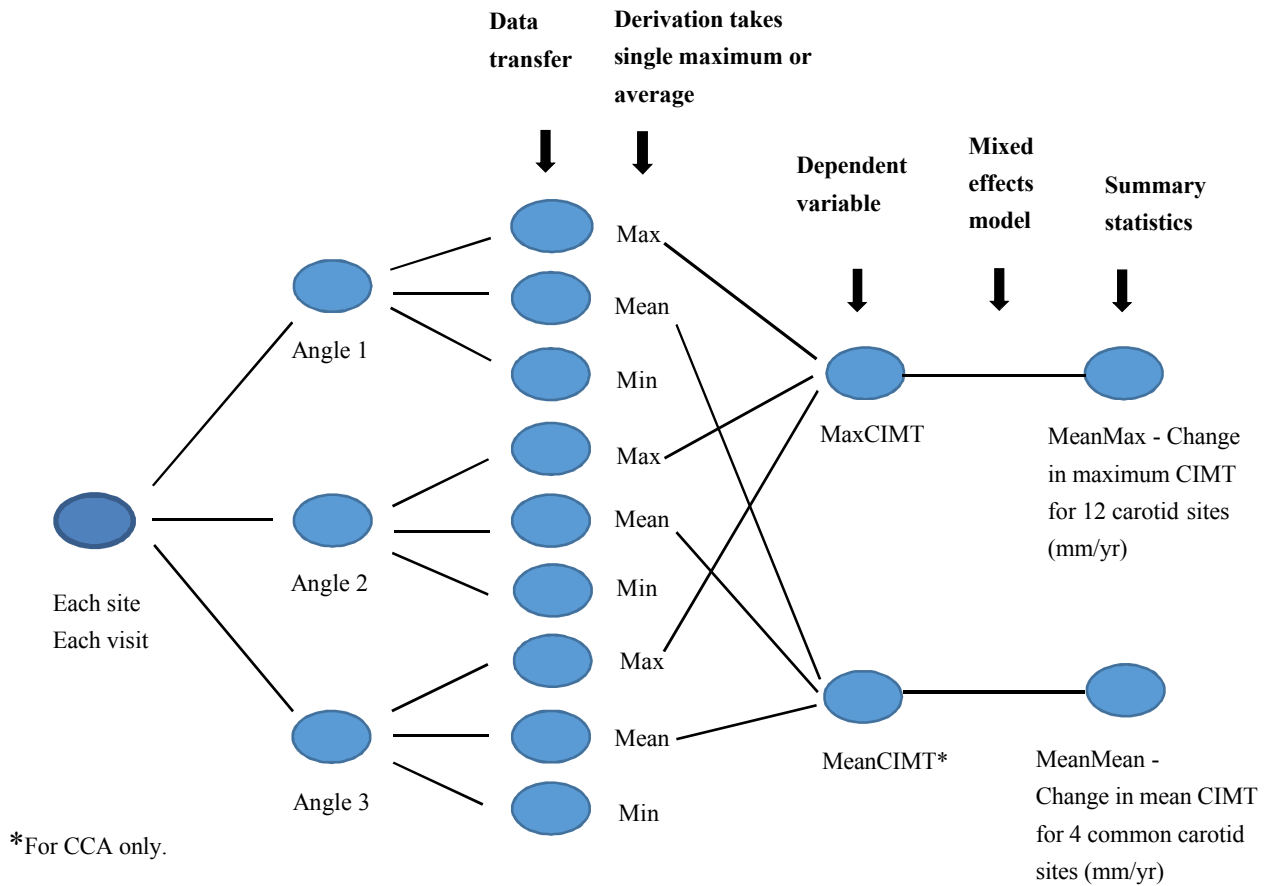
Data transfer

Derivation takes single maximum or average

Dependent variable

Mixed effects model

Summary statistics

Max

Mean

Min

Angle 1

Max

Mean

Min

Angle 2

Max

Mean

Min

Angle 3

Each site
Each visit

MaxCIMT

MeanCIMT*

MeanMax - Change in maximum CIMT for 12 carotid sites (mm/yr)

MeanMean - Change in mean CIMT for 4 common carotid sites (mm/yr)

*For CCA only.